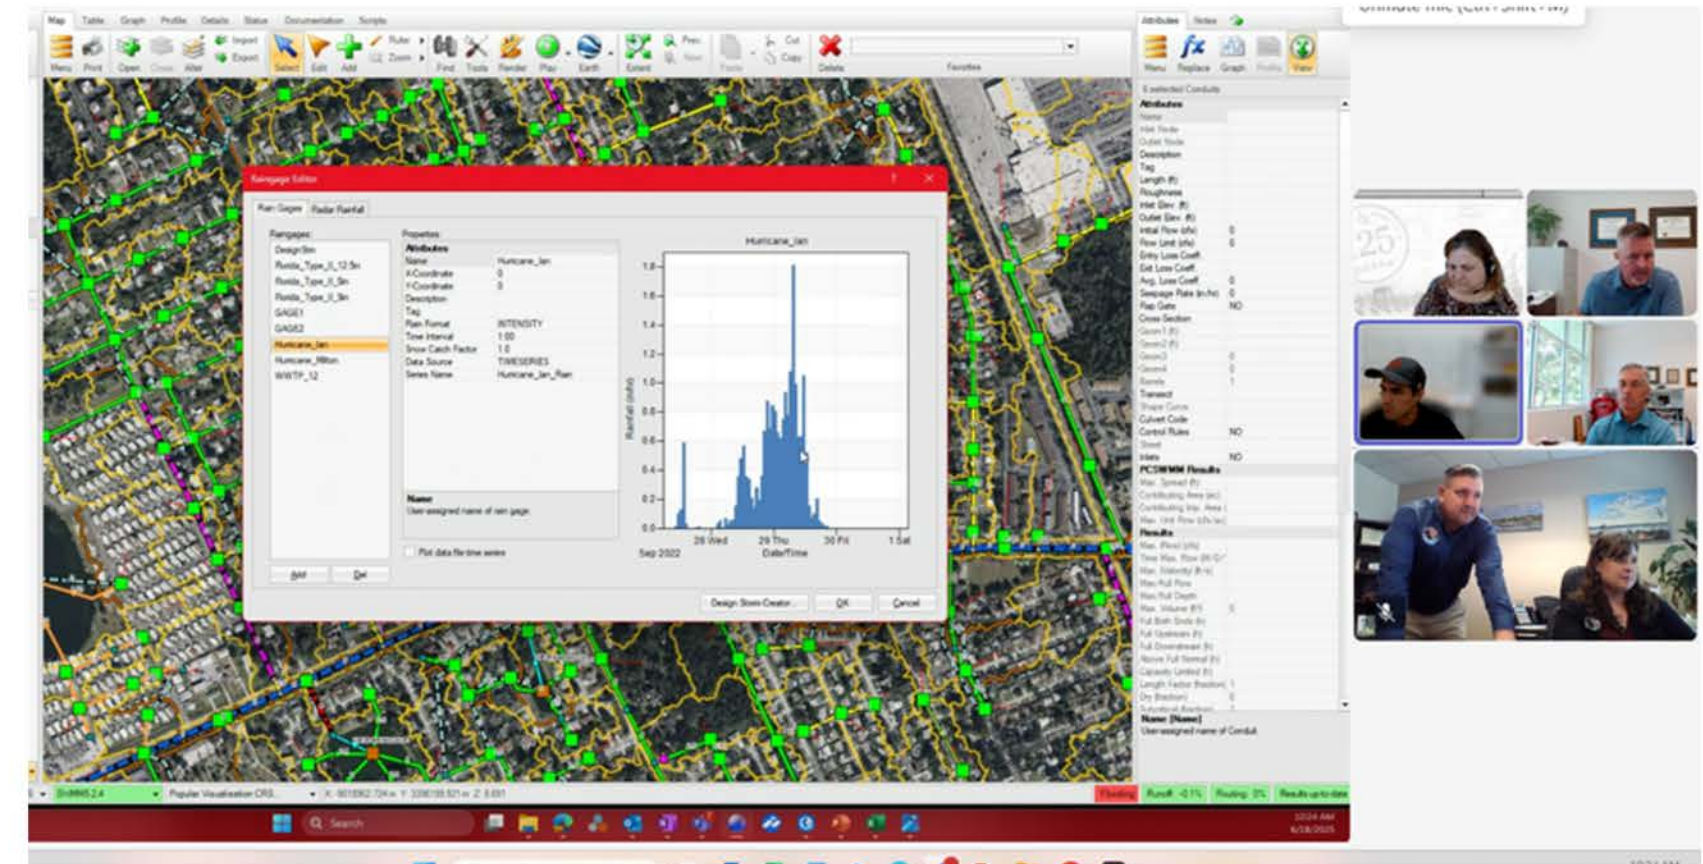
Map Table Graph Profile Details Status Documentation Scripts

Menu Print Open Close Alter Import Export Select Edit Add Ruler Zoom Find Tools Render Play Earth Extent Prev Next Paste Cut Copy Delete Favorites

Attributes Notes

Menu Replace Graph Profile View

Raingage Editor

Rain Gages Radar Rainfall

Raingages:
Design Stm
Florida_Type_II_12.5in
Florida_Type_II_8in
Florida_Type_II_5in
GAGE1
GAGE2
Hurricane_Ian
Hurricane_Milton
WWTP_12

Add Del

Properties
Attributes
Name Hurricane_Ian
X-Coordinate 0
Y-Coordinate 0
Description
Tag
Rain Format INTENSITY
Time Interval 1:00
Snow Catch Factor 1.0
Data Source TIMESERIES
Series Name Hurricane_Ian_Rain

Name
User-assigned name of rain gage

Plot data file time series

Hurricane_Ian

1.8
1.6
1.4
1.2
1.0
0.8
0.6
0.4
0.2
0.0

Rainfall (in/hr)

28 Wed 29 Thu 30 Fri 1 Sat
Sep 2022 Date/Time

Design Storm Creator OK Cancel

Attributes
Name
Inlet Node
Outlet Node
Description
Tag
Length (ft)
Roughness
Inlet Elev. (ft)
Outlet Elev. (ft)
Initial Flow (cfs) 0
Flow Limit (cfs) 0
Entry Loss Coeff.
Exit Loss Coeff.
Avg. Loss Coeff. 0
Seepage Rate (in/hr) 0
Flap Gate NO
Cross-Section
Transect
Culvert Code
Control Rules NO
Inlets NO
PCSWMM Results
Results

Name [Name]
User-assigned name of Conduit

Flooding Runoff Routing Results up-to-date

Popular Visualization CRS

Search